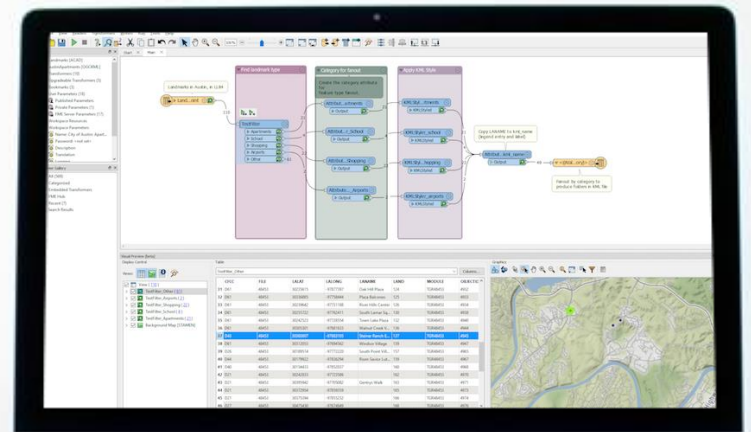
Find landmark type

Category for fanout

Apply KML Style

Landmarks in Austin, in LLAR

Create the category attribute for feature type fanout

Copy LANAME to kml_name (export entry and label)

Fanout by category to produce folders in KML file

Apartments

School

Shopping

Airports

Other

Output

Visual Preview (beta)

Display Control

Table

Graphics

Columns...